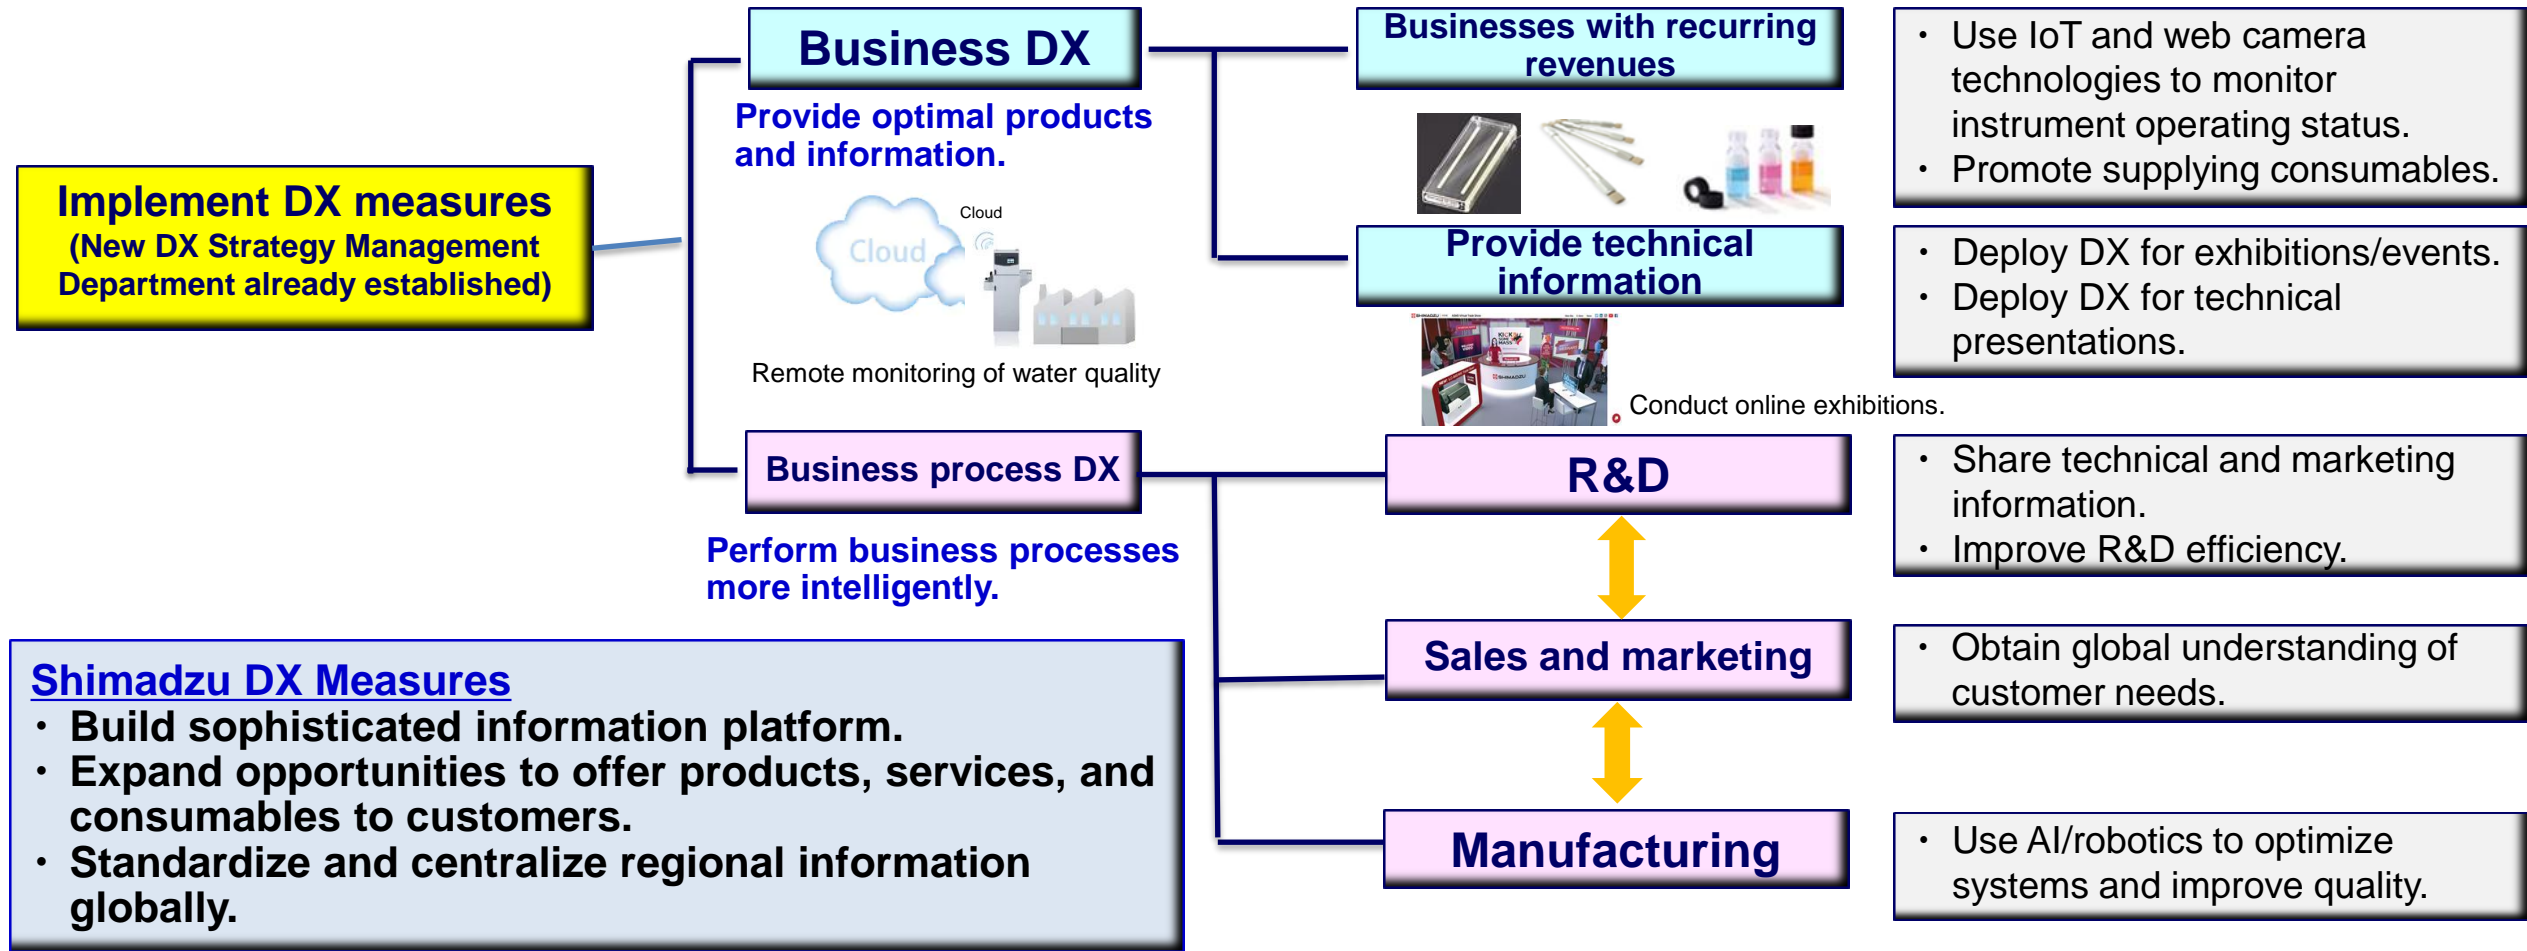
Implement DX measures
(New DX Strategy Management Department already established)

Business DX

Provide optimal products and information.

Cloud

Cloud

Remote monitoring of water quality

Businesses with recurring revenues

・ Use IoT and web camera technologies to monitor instrument operating status.
・ Promote supplying consumables.

Provide technical information

・ Deploy DX for exhibitions/events.
・ Deploy DX for technical presentations.

Conduct online exhibitions.

Business process DX

Perform business processes more intelligently.

R&D

・ Share technical and marketing information.
・ Improve R&D efficiency.

Sales and marketing

・ Obtain global understanding of customer needs.

Manufacturing

・ Use AI/robotics to optimize systems and improve quality.

Shimadzu DX Measures
・ Build sophisticated information platform.
・ Expand opportunities to offer products, services, and consumables to customers.
・ Standardize and centralize regional information globally.